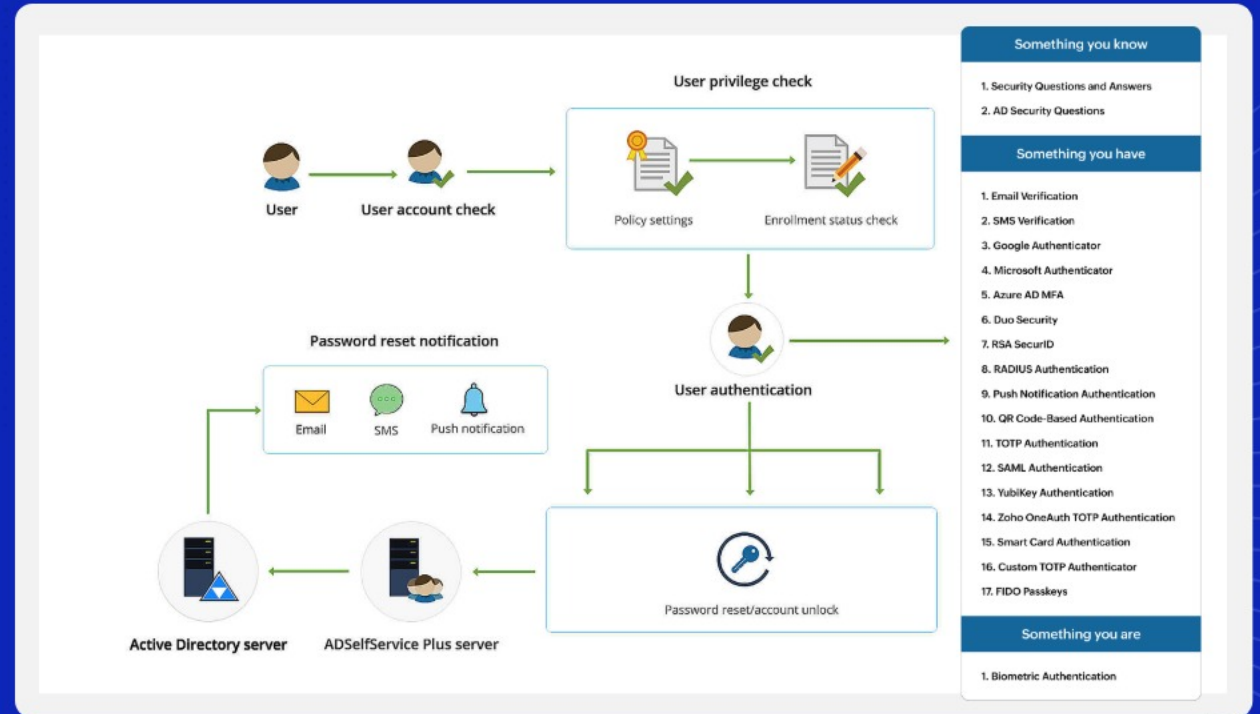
User privilege check

User

User account check

Policy settings

Enrollment status check

User authentication

Password reset notification

Email

SMS

Push notification

Password reset/account unlock

Active Directory server

ADSelfService Plus server

Something you know

1. Security Questions and Answers
2. AD Security Questions

Something you have

1. Email Verification
2. SMS Verification
3. Google Authenticator
4. Microsoft Authenticator
5. Azure AD MFA
6. Duo Security
7. RSA SecurID
8. RADIUS Authentication
9. Push Notification Authentication
10. QR Code-Based Authentication
11. TOTP Authentication
12. SAML Authentication
13. YubiKey Authentication
14. Zoho OneAuth TOTP Authentication
15. Smart Card Authentication
16. Custom TOTP Authenticator
17. FIDO Passkeys

Something you are

1. Biometric Authentication